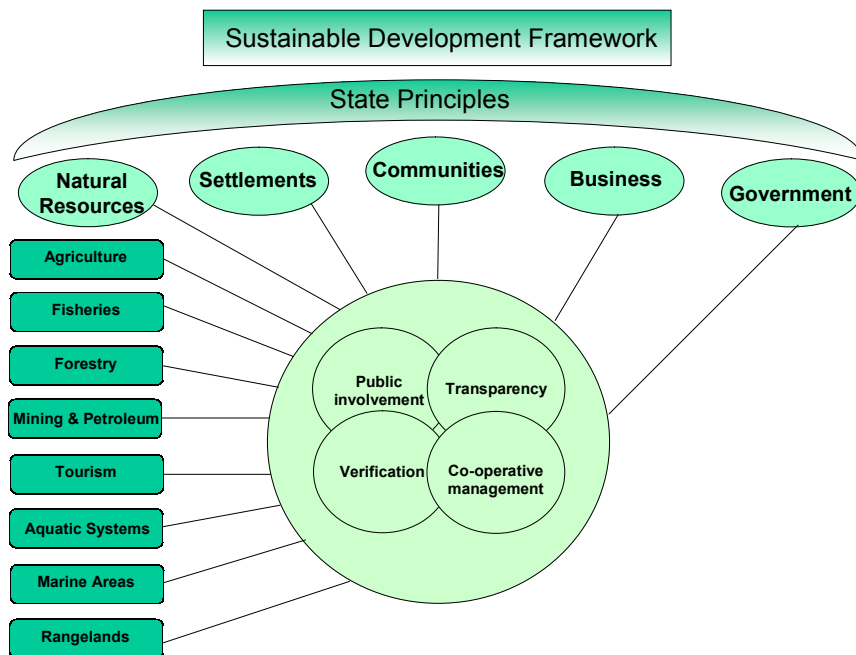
Sustainable Development Framework

State Principles

Natural Resources

Settlements

Communities

Business

Government

Agriculture

Fisheries

Forestry

Mining & Petroleum

Tourism

Aquatic Systems

Marine Areas

Rangelands

Public involvement

Transparency

Verification

Co-operative management